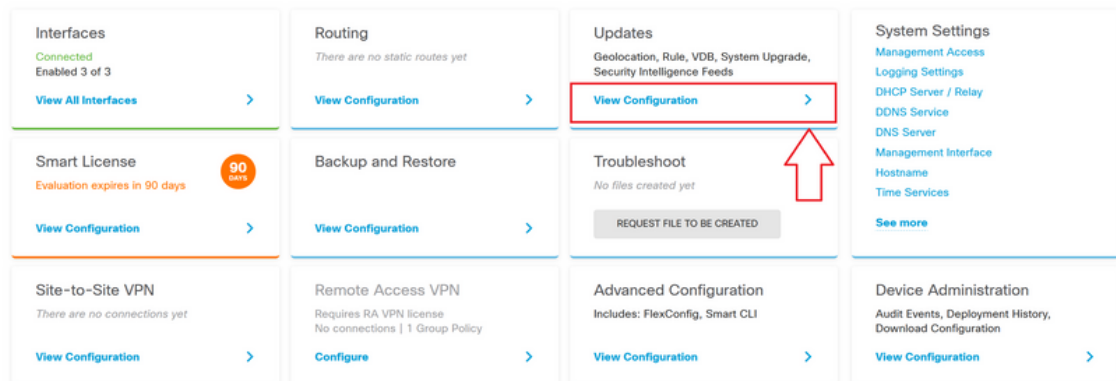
Interfaces
Connected
Enabled 3 of 3
View All Interfaces >

Routing
There are no static routes yet
View Configuration >

Updates
Geolocation, Rule, VDB, System Upgrade, Security Intelligence Feeds
View Configuration >

System Settings
Management Access
Logging Settings
DHCP Server / Relay
DDNS Service
DNS Server
Management Interface
Hostname
Time Services
See more

Smart License
90 DAYS
Evaluation expires in 90 days
View Configuration >

Backup and Restore
View Configuration >

Troubleshoot
No files created yet
REQUEST FILE TO BE CREATED

Site-to-Site VPN
There are no connections yet
View Configuration >

Remote Access VPN
Requires RA VPN license
No connections | 1 Group Policy
Configure >

Advanced Configuration
Includes: FlexConfig, Smart CLI
View Configuration >

Device Administration
Audit Events, Deployment History, Download Configuration
View Configuration >